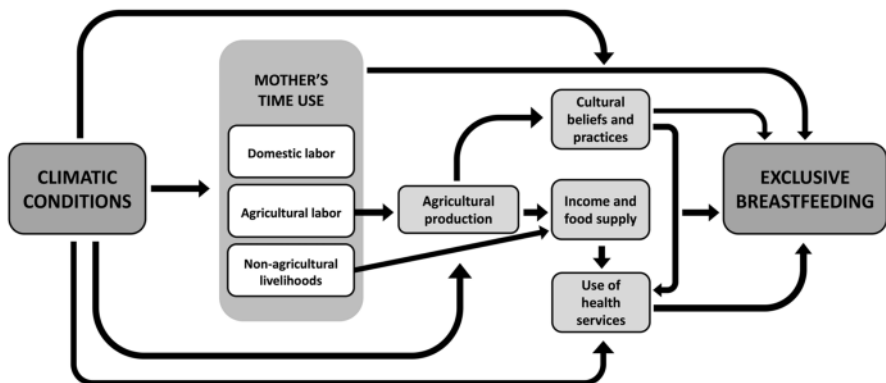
CLIMATIC CONDITIONS

MOTHER'S TIME USE

Domestic labor

Agricultural labor

Non-agricultural livelihoods

Agricultural production

Cultural beliefs and practices

Income and food supply

Use of health services

EXCLUSIVE BREASTFEEDING